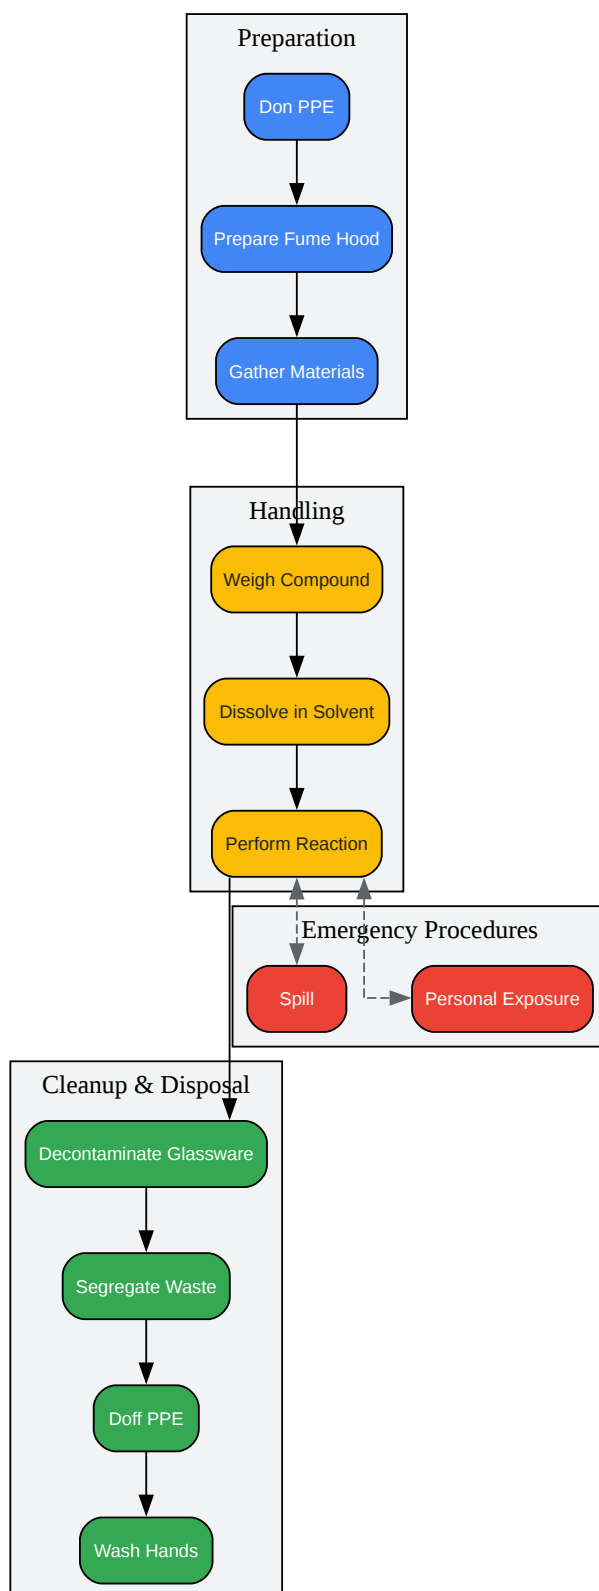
Preparation

Don PPE

Prepare Fume Hood

Gather Materials

Handling

Weigh Compound

Dissolve in Solvent

Perform Reaction

Emergency Procedures

Spill

Personal Exposure

Cleanup & Disposal

Decontaminate Glassware

Segregate Waste

Doff PPE

Wash Hands